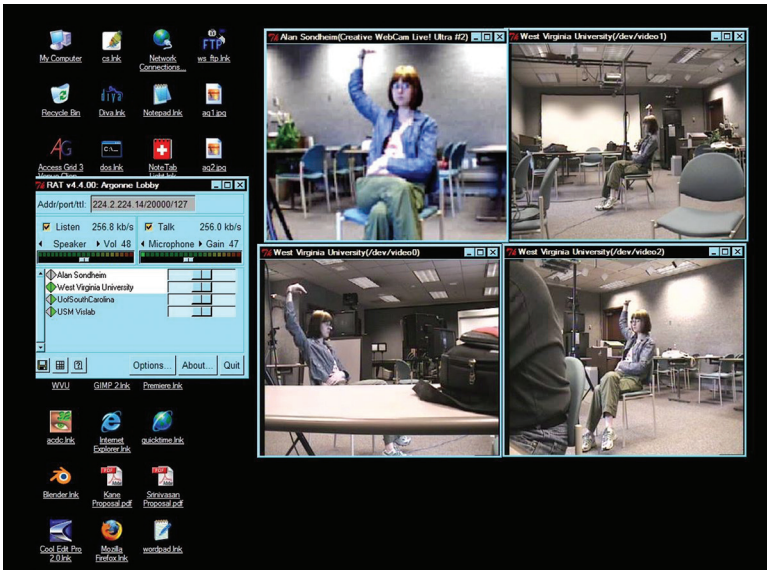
My Computer
cs.lnk
Network Connections...
ws_ftp.lnk
Recycle Bin
Diva.lnk
Notepad.lnk
ag1.jpg
Access Grid 3 Venue Clie...
dos.lnk
Note Tab Light.lnk
ag2.jpg

RAT v4.4.00: Argonne Lobby
Addr/port/ttl: 224.2.224.14/20000/127
Listen 256.8 kb/s
Talk 256.0 kb/s
Speaker Vol 48
Microphone Gain 47
Alan Sondheim
West Virginia University
UofSouthCarolina
USM Vislab
Options...
About...
Quit

WVU
GIMP 2.lnk
Premiere.lnk
acdc.lnk
Internet Explorer.lnk
quicktime.lnk
Blender.lnk
Kane Proposal.pdf
Srinivasan Proposal.pdf
Cool Edit Pro 2.0.lnk
Mozilla Firefox.lnk
wordpad.lnk

Alan Sondheim(Creative WebCam Live! Ultra #2)
West Virginia University(/dev/video1)
West Virginia University(/dev/video0)
West Virginia University(/dev/video2)